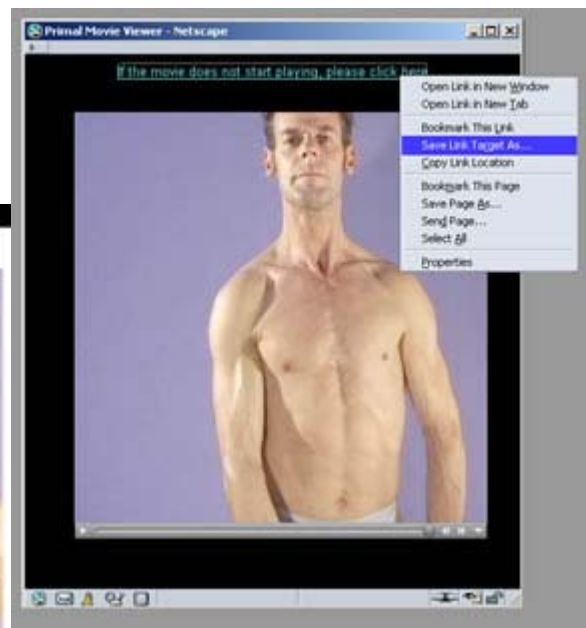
Primal Movie Viewer - Netscape

If the movie does not start playing, please click here

Open Link in New Window
Open Link in New Tab
Bookmark This Link
Save Link Target As...
Copy Link Location
Bookmark This Page
Save Page As...
Send Page...
Select All
Properties